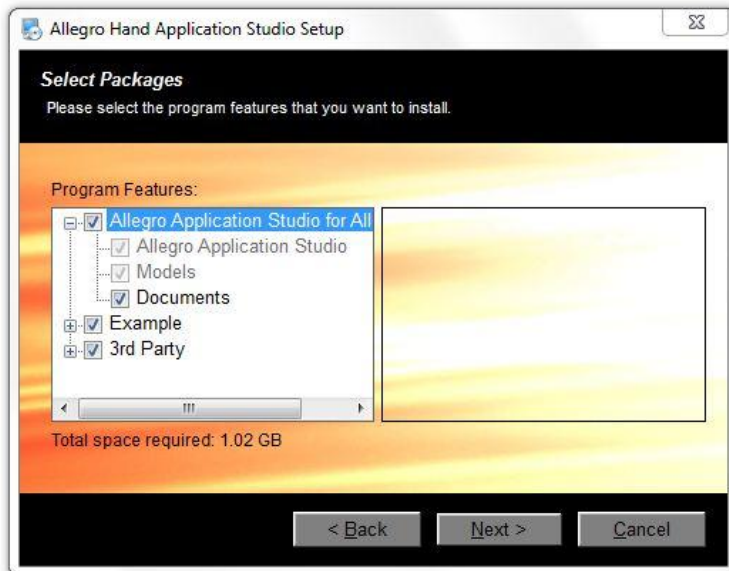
Allegro Hand Application Studio Setup

Select Packages
Please select the program features that you want to install.

Program Features:
Allegro Application Studio for All
Allegro Application Studio
Models
Documents
Example
3rd Party

Total space required: 1.02 GB

< Back
Next >
Cancel